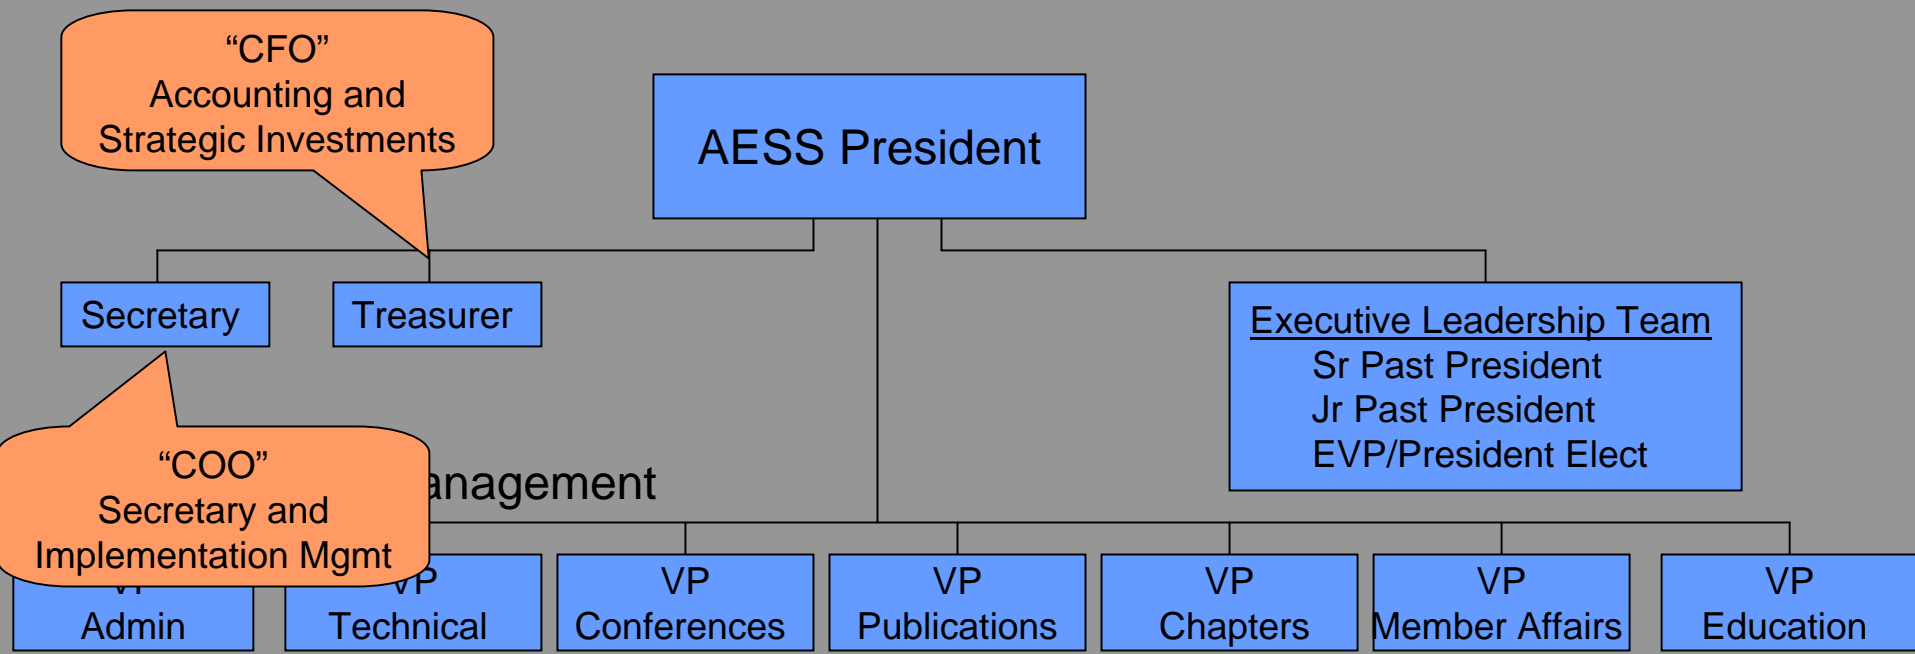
“CFO”
Accounting and
Strategic Investments

AESS President

Secretary

Treasurer

Executive Leadership Team
Sr Past President
Jr Past President
EVP/President Elect

“COO”
Secretary and
Implementation Mgmt

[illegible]anagement

VP
Admin

VP
Technical

VP
Conferences

VP
Publications

VP
Chapters

VP
Member Affairs

VP
Education